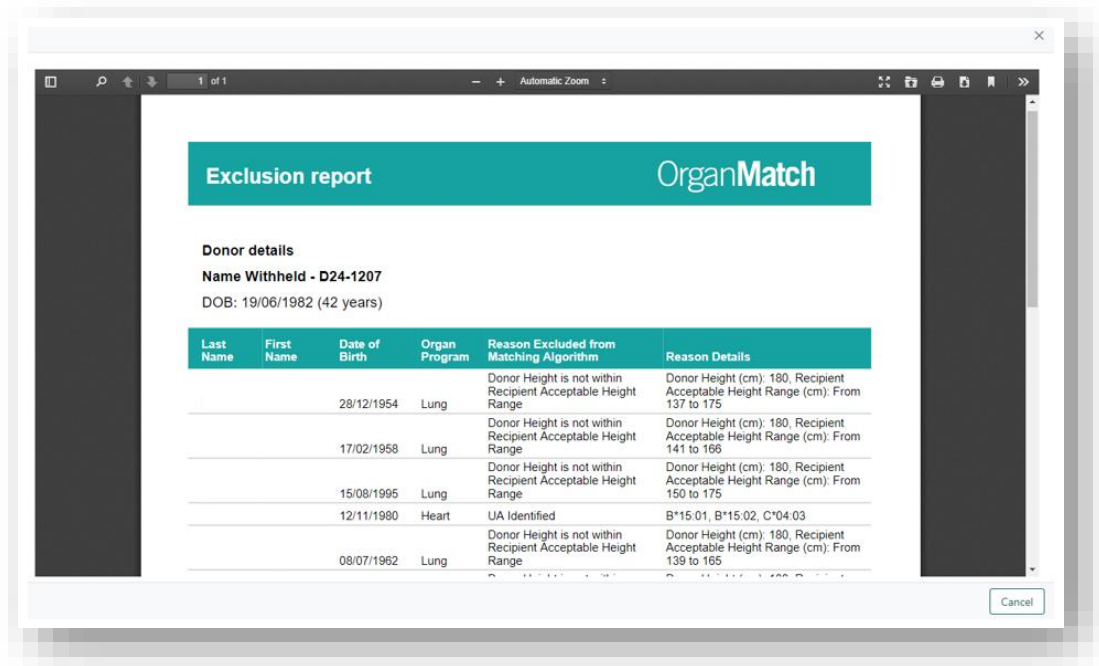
×

1 of 1

Automatic Zoom

Exclusion report

OrganMatch

Donor details

Name Withheld - D24-1207

DOB: 19/06/1982 (42 years)

| Last Name | First Name | Date of Birth | Organ Program | Reason Excluded from Matching Algorithm | Reason Details |
|---|---|---|---|---|---|
| | | 28/12/1954 | Lung | Donor Height is not within Recipient Acceptable Height Range | Donor Height (cm): 180, Recipient Acceptable Height Range (cm): From 137 to 175 |
| | | 17/02/1958 | Lung | Donor Height is not within Recipient Acceptable Height Range | Donor Height (cm): 180, Recipient Acceptable Height Range (cm): From 141 to 166 |
| | | 15/08/1995 | Lung | Donor Height is not within Recipient Acceptable Height Range | Donor Height (cm): 180, Recipient Acceptable Height Range (cm): From 150 to 175 |
| | | 12/11/1980 | Heart | UA Identified | B*15:01, B*15:02, C*04:03 |
| | | 08/07/1962 | Lung | Donor Height is not within Recipient Acceptable Height Range | Donor Height (cm): 180, Recipient Acceptable Height Range (cm): From 139 to 165 |
| | | | | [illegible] | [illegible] |

Cancel